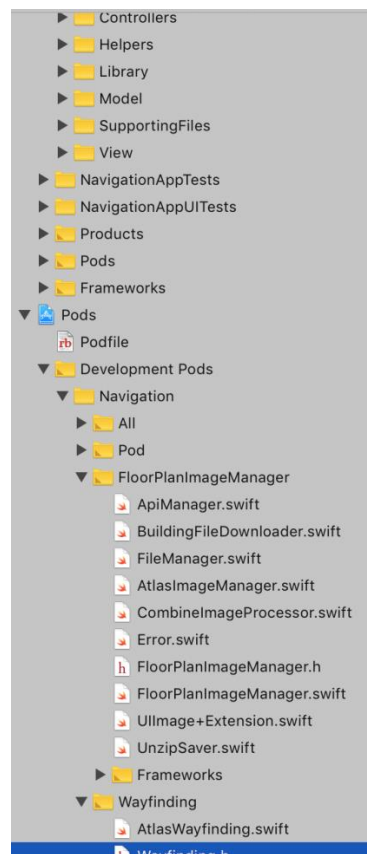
Controllers
Helpers
Library
Model
SupportingFiles
View
NavigationAppTests
NavigationAppUITests
Products
Pods
Frameworks
Pods
rb Podfile
Development Pods
Navigation
All
Pod
FloorPlanImageManager
ApiManager.swift
BuildingFileDownloader.swift
FileManager.swift
AtlasImageManager.swift
CombineImageProcessor.swift
Error.swift
h FloorPlanImageManager.h
FloorPlanImageManager.swift
UIImage+Extension.swift
UnzipSaver.swift
Frameworks
Wayfinding
AtlasWayfinding.swift
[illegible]